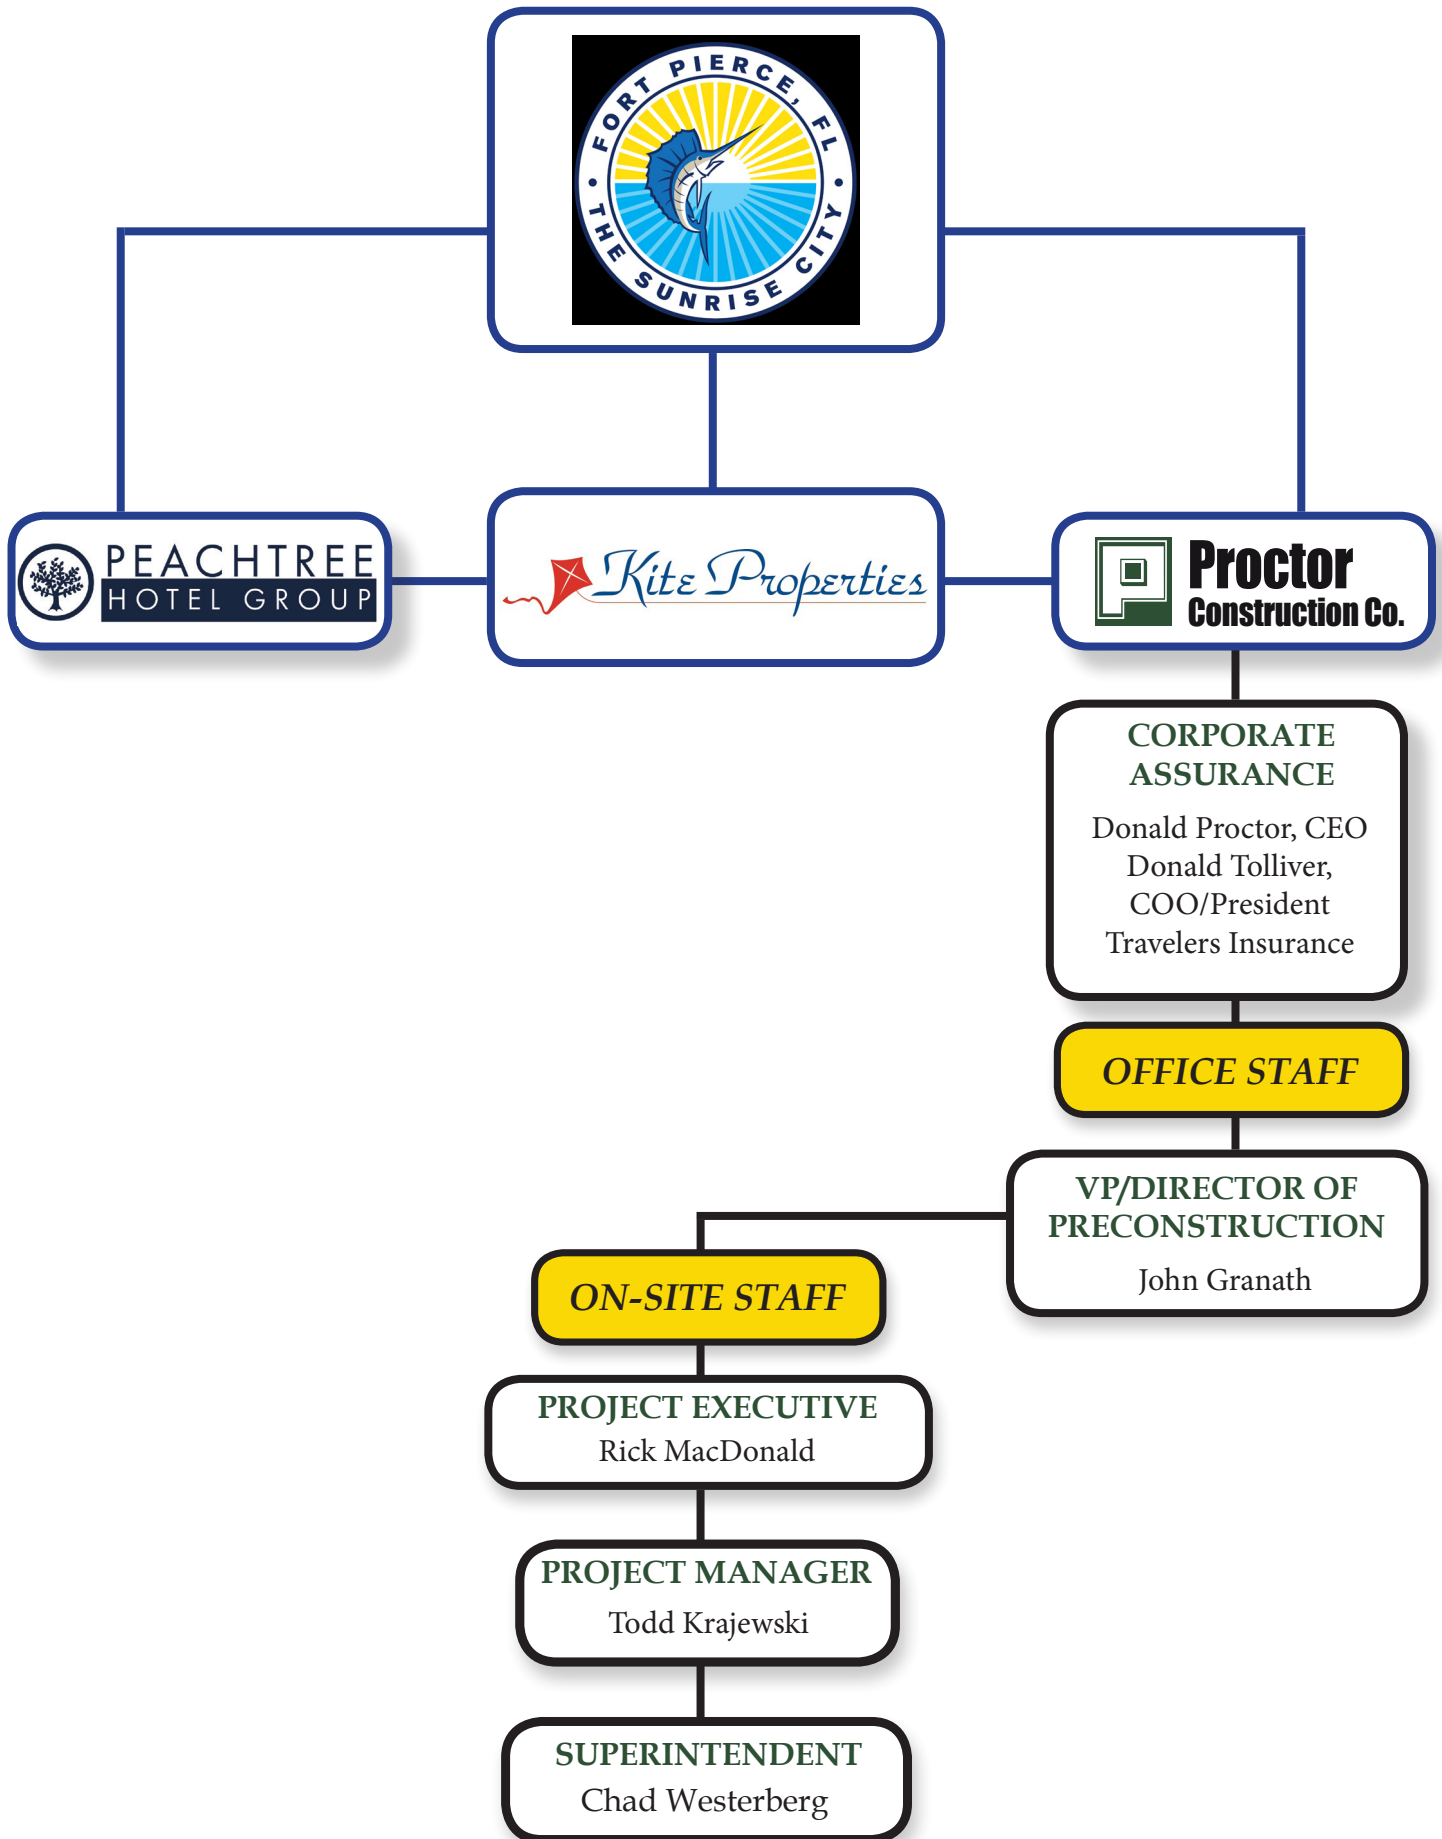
FORT PIERCE, FL
THE SUNRISE CITY

PEACHTREE HOTEL GROUP

Kite Properties

Proctor Construction Co.

CORPORATE ASSURANCE
Donald Proctor, CEO
Donald Tolliver, COO/President
Travelers Insurance

OFFICE STAFF

VP/DIRECTOR OF PRECONSTRUCTION
John Granath

ON-SITE STAFF

PROJECT EXECUTIVE
Rick MacDonald

PROJECT MANAGER
Todd Krajewski

SUPERINTENDENT
Chad Westerberg